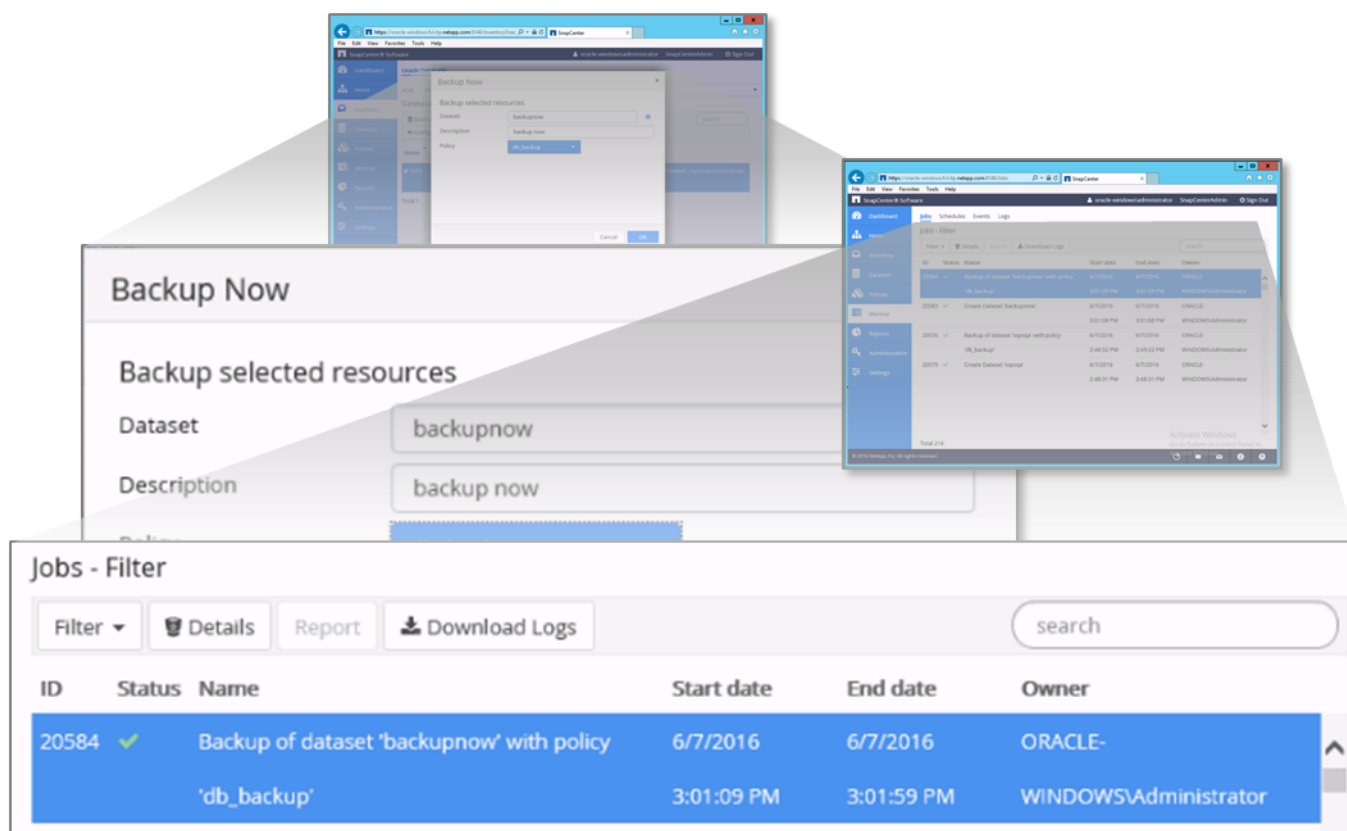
File Edit View Favorites Tools Help

SnapCenter® Software

Backup Now

Backup selected resources

Dataset backupnow

Description backup now

Policy db_backup

Cancel OK

Jobs Schedules Events Logs

Jobs - Filter

| ID | Status | Name | Start date | End date | Owner |
|---|---|---|---|---|---|
| 20584 | ✓ | Backup of dataset 'backupnow' with policy db_backup | 6/7/2016 3:01:09 PM | 6/7/2016 3:01:59 PM | ORACLE-WINDOWS\Administrator |
| 20583 | ✓ | Create Dataset 'backupnow' | 6/7/2016 3:01:08 PM | 6/7/2016 3:01:08 PM | ORACLE-WINDOWS\Administrator |
| 20576 | ✓ | Backup of dataset 'sqoqa' with policy db_backup | 6/7/2016 2:48:32 PM | 6/7/2016 2:49:22 PM | ORACLE-WINDOWS\Administrator |
| 20575 | ✓ | Create Dataset 'sqoqa' | 6/7/2016 2:48:31 PM | 6/7/2016 2:48:31 PM | ORACLE-WINDOWS\Administrator |

Total 216

Activate Windows

Backup Now

Backup selected resources

Dataset backupnow

Description backup now

Jobs - Filter

Filter ▾ Details Report Download Logs search

| ID | Status | Name | Start date | End date | Owner |
|---|---|---|---|---|---|
| 20584 | ✓ | Backup of dataset 'backupnow' with policy 'db_backup' | 6/7/2016 3:01:09 PM | 6/7/2016 3:01:59 PM | ORACLE-WINDOWS\Administrator |